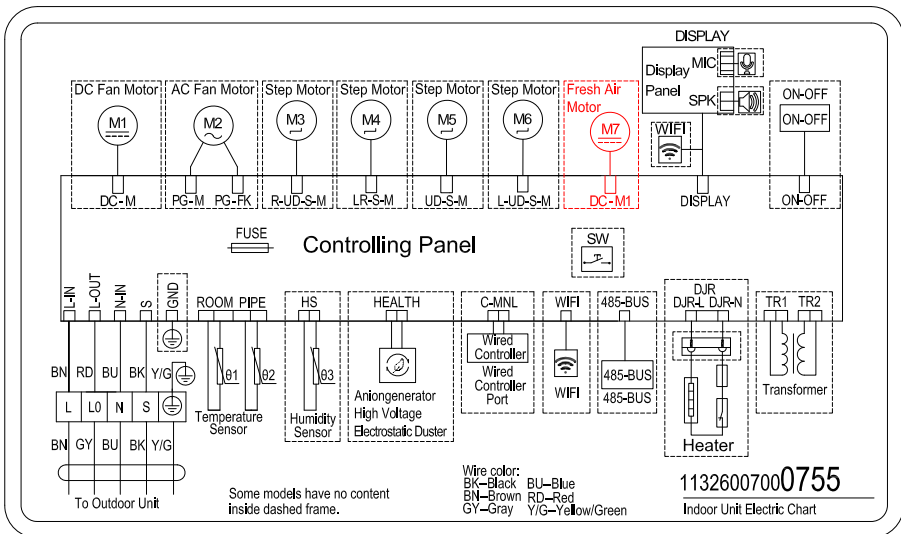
DISPLAY

Display Panel

MIC

SPK

DC Fan Motor

M1

AC Fan Motor

M2

Step Motor

M3

Step Motor

M4

Step Motor

M5

Step Motor

M6

Fresh Air Motor

M7

WIFI

ON-OFF

ON-OFF

DC-M

PG-M

PG-FK

R-UD-S-M

LR-S-M

UD-S-M

L-UD-S-M

DC-M1

DISPLAY

ON-OFF

FUSE

Controlling Panel

SW

L-IN

L-OUT

N-IN

S

GND

ROOM

PIPE

HS

HEALTH

C-MNL

WIFI

485-BUS

DJR

DJR-L

DJR-N

TR1

TR2

BN

RD

BU

BK

Y/G

L

L0

N

S

BN

GY

BU

BK

Y/G

To Outdoor Unit

θ1

θ2

Temperature Sensor

θ3

Humidity Sensor

Aniongenerator
High Voltage
Electrostatic Duster

Wired Controller

Wired Controller Port

WIFI

485-BUS

485-BUS

Heater

Transformer

Some models have no content inside dashed frame.

Wire color:
BK–Black
BN–Brown
GY–Gray
BU–Blue
RD–Red
Y/G–Yellow/Green

11326007000755

Indoor Unit Electric Chart